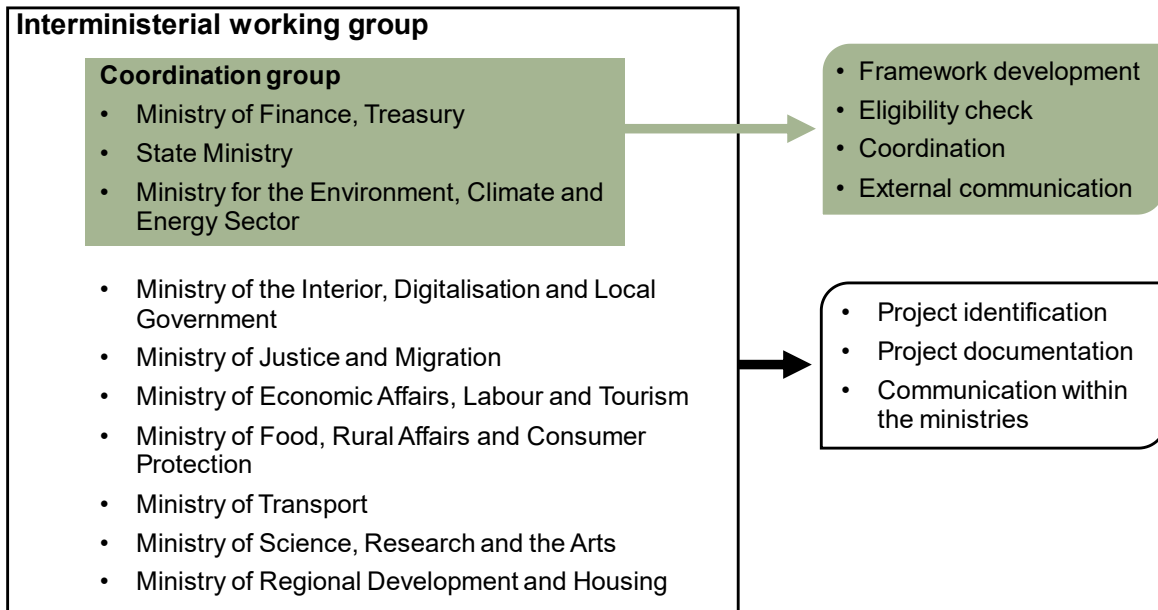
Interministerial working group

Coordination group
- Ministry of Finance, Treasury
- State Ministry
- Ministry for the Environment, Climate and Energy Sector

- Ministry of the Interior, Digitalisation and Local Government
- Ministry of Justice and Migration
- Ministry of Economic Affairs, Labour and Tourism
- Ministry of Food, Rural Affairs and Consumer Protection
- Ministry of Transport
- Ministry of Science, Research and the Arts
- Ministry of Regional Development and Housing

- Framework development
- Eligibility check
- Coordination
- External communication

- Project identification
- Project documentation
- Communication within the ministries